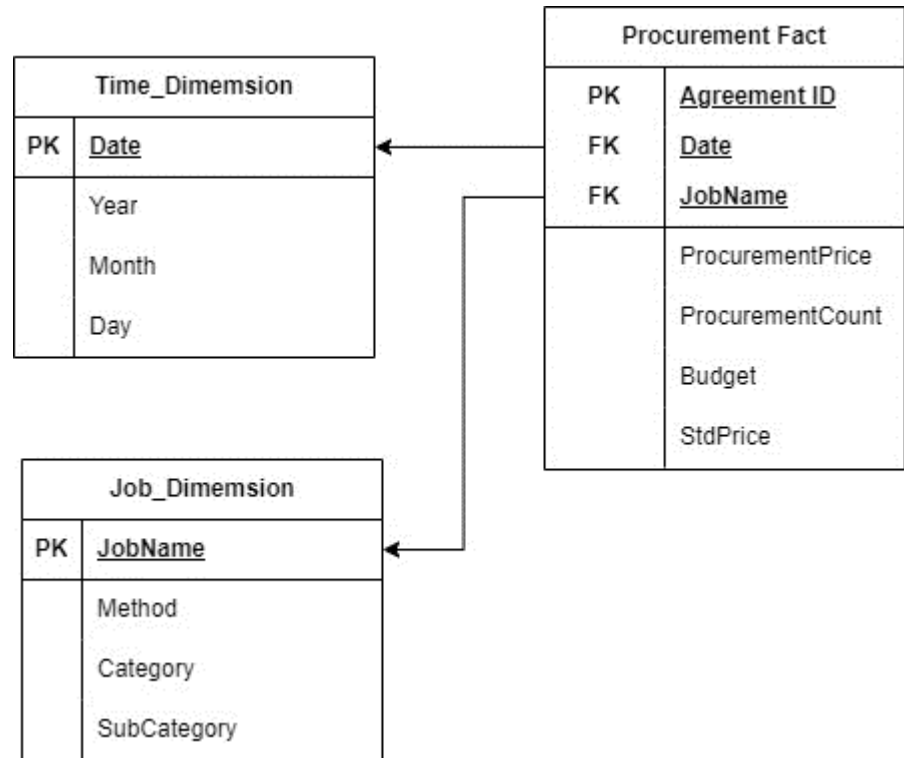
Time_Dimemsion

| PK | Date |
|---|---|
| | Year |
| | Month |
| | Day |

Procurement Fact

| PK | Agreement ID |
|---|---|
| FK | Date |
| FK | JobName |
| | ProcurementPrice |
| | ProcurementCount |
| | Budget |
| | StdPrice |

Job_Dimemsion

| PK | JobName |
|---|---|
| | Method |
| | Category |
| | SubCategory |